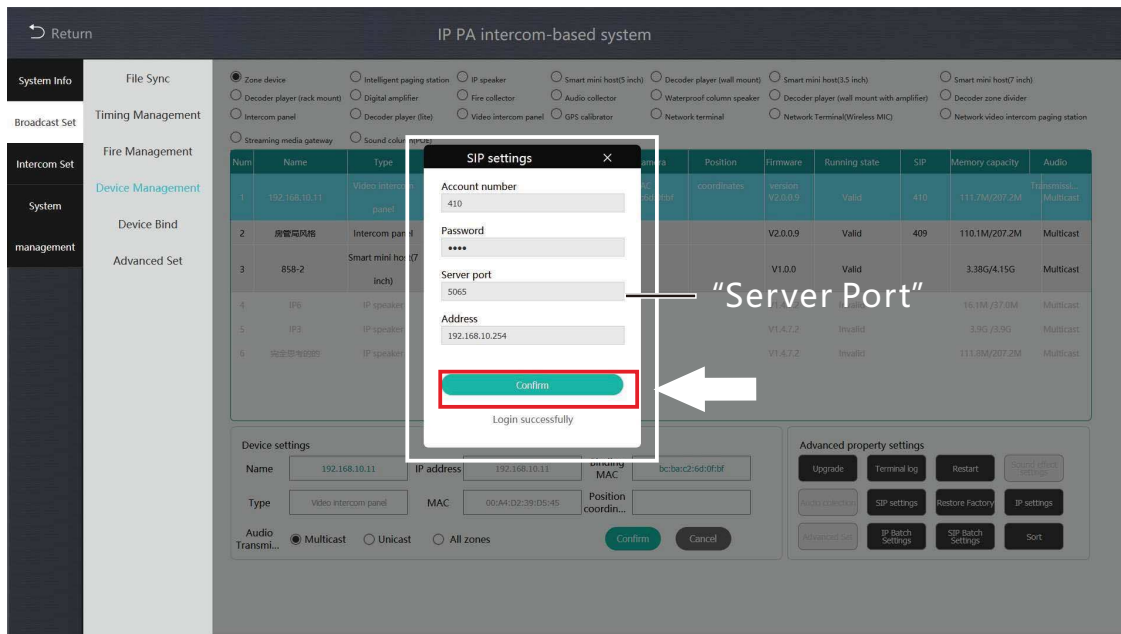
Return

IP PA intercom-based system

System Info
Broadcast Set
Intercom Set
System management

File Sync
Timing Management
Fire Management
Device Management
Device Bind
Advanced Set

Zone device
Intelligent paging station
IP speaker
Smart mini host(5 inch)
Decoder player (wall mount)
Smart mini host(3.5 inch)
Smart mini host(7 inch)
Decoder player (rack mount)
Digital amplifier
Fire collector
Audio collector
Waterproof column speaker
Decoder player (wall mount with amplifier)
Decoder zone divider
Intercom panel
Decoder player (lite)
Video intercom panel
GPS calibrator
Network terminal
Network Terminal(Wireless MIC)
Network video intercom paging station
Streaming media gateway
Sound colu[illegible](POE)

| Num | Name | Type | | amera | Position | Firmware | Running state | SIP | Memory capacity | Audio |
|---|---|---|---|---|---|---|---|---|---|---|
| 1 | 192.168.10.11 | Video intercom panel | | | coordinates | version V2.0.0.9 | Valid | 410 | 111.7M/207.2M | Transmissi... Multicast |
| 2 | 房管局风格 | Intercom panel | | | | V2.0.0.9 | Valid | 409 | 110.1M/207.2M | Multicast |
| 3 | 858-2 | Smart mini host(7 inch) | | | | V1.0.0 | Valid | | 3.38G/4.15G | Multicast |
| 4 | IP5 | IP speaker | | | | | | | 16.1M/37.0M | Multicast |
| 5 | IP3 | IP speaker | | | | V1.4.7.2 | Invalid | | 3.9G/8.9G | Multicast |
| 6 | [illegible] | IP speaker | | | | V1.4.7.2 | Invalid | | 111.8M/207.2M | Multicast |

SIP settings ×
Account number
410
Password
••••
Server port
5065
Address
192.168.10.254
Confirm
Login successfully

“Server Port”

Device settings
Name 192.168.10.11
IP address 192.168.10.11
Binding MAC bc:ba:c2:6d:0f:bf
Type Video intercom panel
MAC 00:A4:D2:39:D5:45
Position coordin...
Audio Transmi... Multicast Unicast All zones
Confirm
Cancel

Advanced property settings
Upgrade
Terminal log
Restart
Sound effect settings
Audio collection
SIP settings
Restore Factory
IP settings
Advanced Set
IP Batch Settings
SIP Batch Settings
Sort